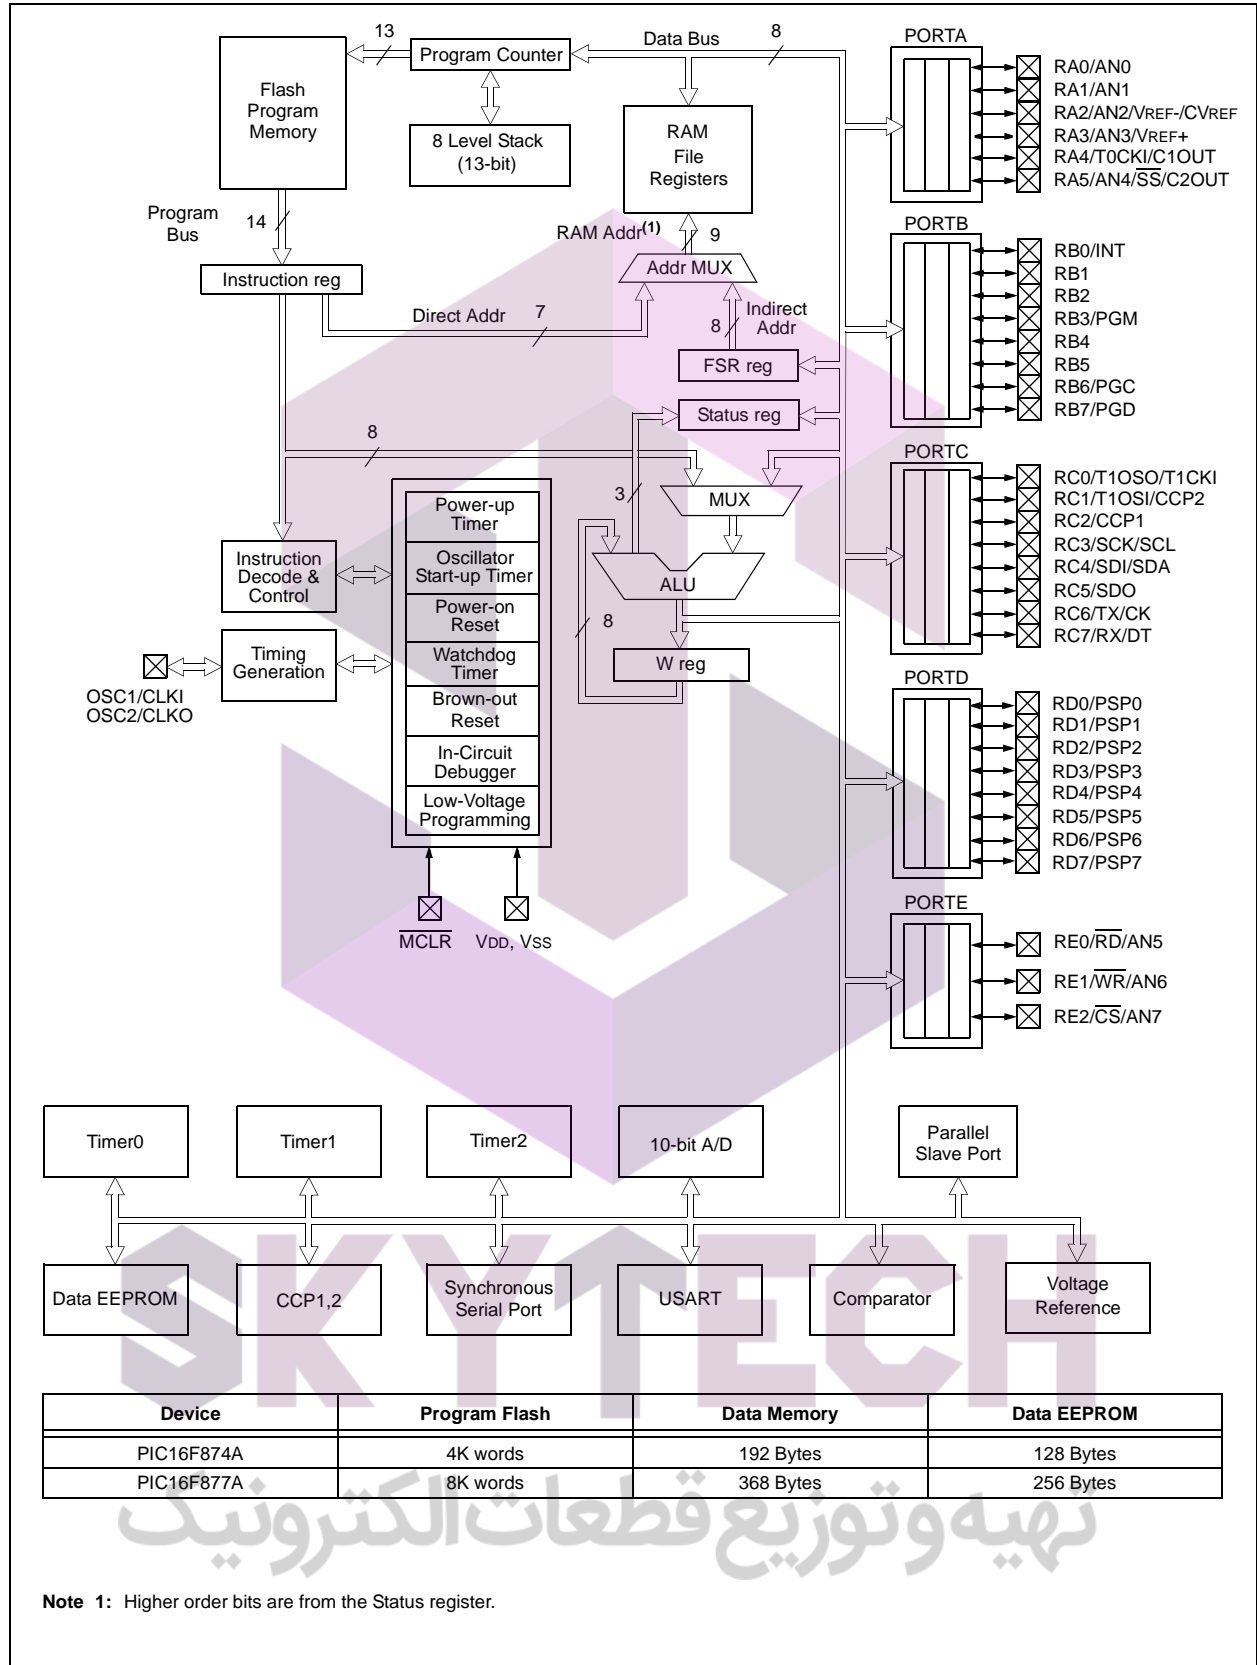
13
Program Counter
Data Bus
8
Flash Program Memory
8 Level Stack (13-bit)
RAM File Registers
Program Bus
14
RAM Addr$^{(1)}$
9
Addr MUX
Instruction reg
Direct Addr
7
Indirect Addr
8
FSR reg
Status reg
8
3
MUX
Power-up Timer
Oscillator Start-up Timer
Power-on Reset
Watchdog Timer
Brown-out Reset
In-Circuit Debugger
Low-Voltage Programming
Instruction Decode & Control
Timing Generation
OSC1/CLKI
OSC2/CLKO
ALU
8
W reg
$\overline{MCLR}$
VDD, VSS

PORTA
RA0/AN0
RA1/AN1
RA2/AN2/VREF-/CVREF
RA3/AN3/VREF+
RA4/T0CKI/C1OUT
RA5/AN4/$\overline{SS}$/C2OUT

PORTB
RB0/INT
RB1
RB2
RB3/PGM
RB4
RB5
RB6/PGC
RB7/PGD

PORTC
RC0/T1OSO/T1CKI
RC1/T1OSI/CCP2
RC2/CCP1
RC3/SCK/SCL
RC4/SDI/SDA
RC5/SDO
RC6/TX/CK
RC7/RX/DT

PORTD
RD0/PSP0
RD1/PSP1
RD2/PSP2
RD3/PSP3
RD4/PSP4
RD5/PSP5
RD6/PSP6
RD7/PSP7

PORTE
RE0/$\overline{RD}$/AN5
RE1/$\overline{WR}$/AN6
RE2/$\overline{CS}$/AN7

Timer0
Timer1
Timer2
10-bit A/D
Parallel Slave Port
Data EEPROM
CCP1,2
Synchronous Serial Port
USART
Comparator
Voltage Reference

SKYTECH

| Device | Program Flash | Data Memory | Data EEPROM |
|---|---|---|---|
| PIC16F874A | 4K words | 192 Bytes | 128 Bytes |
| PIC16F877A | 8K words | 368 Bytes | 256 Bytes |

تهیه وتوزیع قطعات الکترونیک

**Note 1:** Higher order bits are from the Status register.